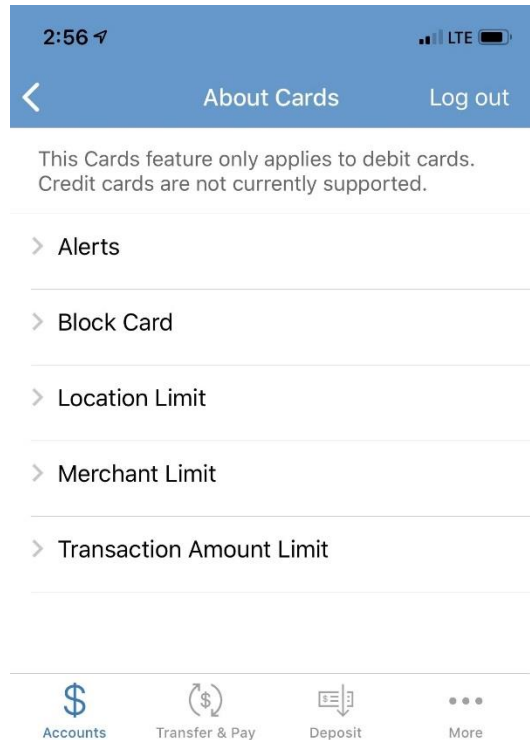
2:56

LTE

About Cards

Log out

This Cards feature only applies to debit cards. Credit cards are not currently supported.

Alerts

Block Card

Location Limit

Merchant Limit

Transaction Amount Limit

$

Accounts

Transfer & Pay

Deposit

More